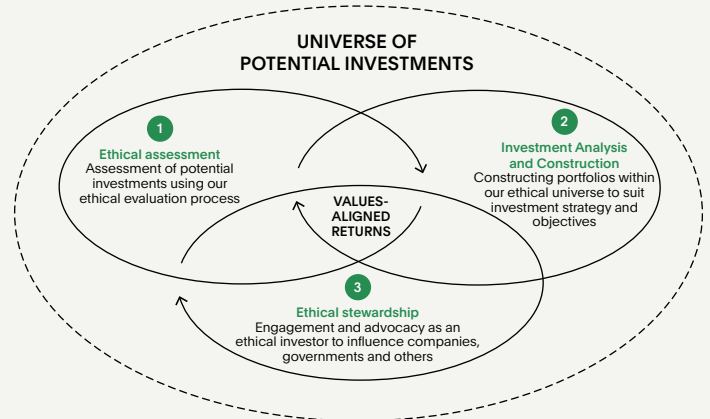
UNIVERSE OF POTENTIAL INVESTMENTS

1

Ethical assessment
Assessment of potential investments using our ethical evaluation process

2

Investment Analysis and Construction
Constructing portfolios within our ethical universe to suit investment strategy and objectives

VALUES-ALIGNED RETURNS

3

Ethical stewardship
Engagement and advocacy as an ethical investor to influence companies, governments and others